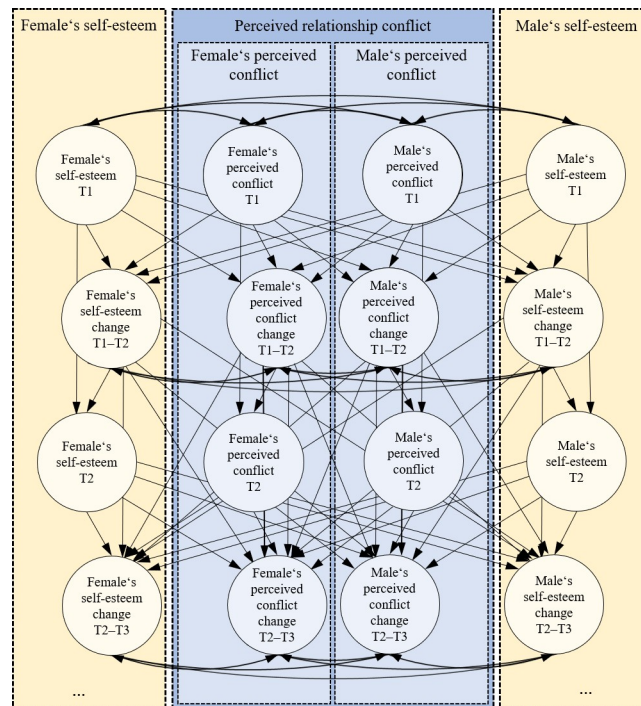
Female‘s self-esteem

Perceived relationship conflict

Female‘s perceived conflict

Male‘s perceived conflict

Male‘s self-esteem

Female‘s self-esteem T1

Female‘s perceived conflict T1

Male‘s perceived conflict T1

Male‘s self-esteem T1

Female‘s self-esteem change T1–T2

Female‘s perceived conflict change T1–T2

Male‘s perceived conflict change T1–T2

Male‘s self-esteem change T1–T2

Female‘s self-esteem T2

Female‘s perceived conflict T2

Male‘s perceived conflict T2

Male‘s self-esteem T2

Female‘s self-esteem change T2–T3

Female‘s perceived conflict change T2–T3

Male‘s perceived conflict change T2–T3

Male‘s self-esteem change T2–T3

...

...